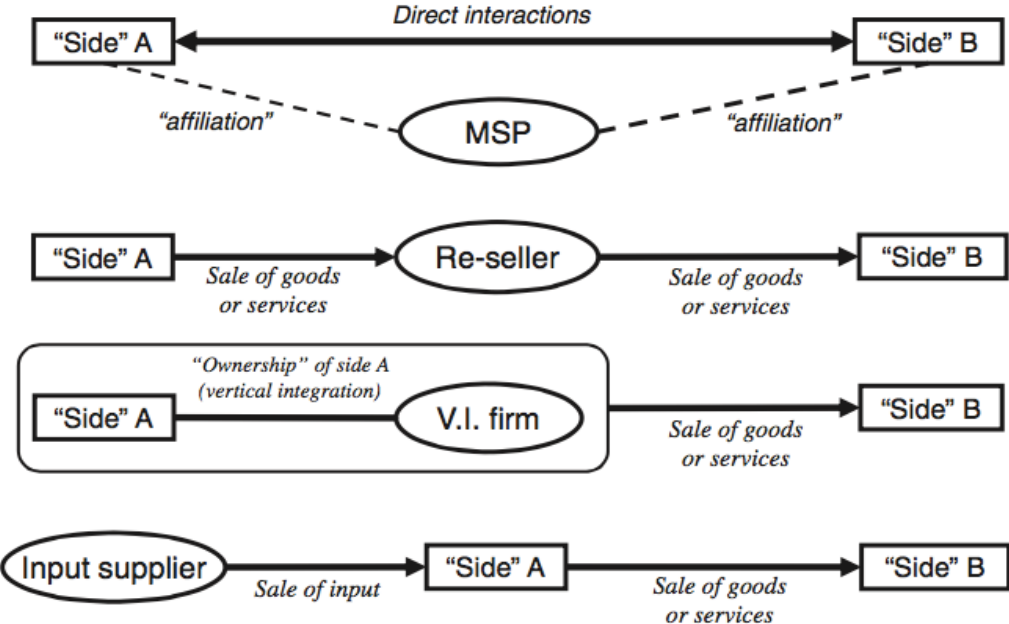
Direct interactions

"Side" A

"Side" B

"affiliation"

MSP

"affiliation"

"Side" A

Sale of goods or services

Re-seller

Sale of goods or services

"Side" B

"Ownership" of side A (vertical integration)

"Side" A

V.I. firm

Sale of goods or services

"Side" B

Input supplier

Sale of input

"Side" A

Sale of goods or services

"Side" B